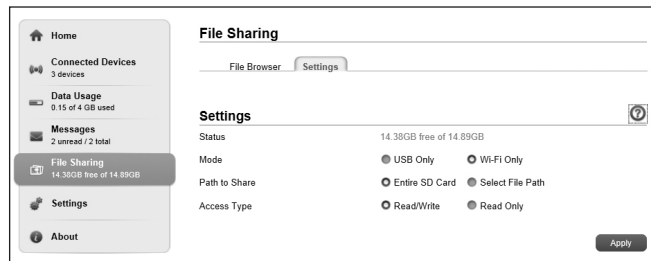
Home

Connected Devices
3 devices

Data Usage
0.15 of 4 GB used

Messages
2 unread / 2 total

File Sharing
14.38GB free of 14.89GB

Settings

About

File Sharing

File Browser | Settings

Settings

| | | |
|---|---|---|
| Status | 14.38GB free of 14.89GB | |
| Mode | USB Only | Wi-Fi Only |
| Path to Share | Entire SD Card | Select File Path |
| Access Type | Read/Write | Read Only |

Apply